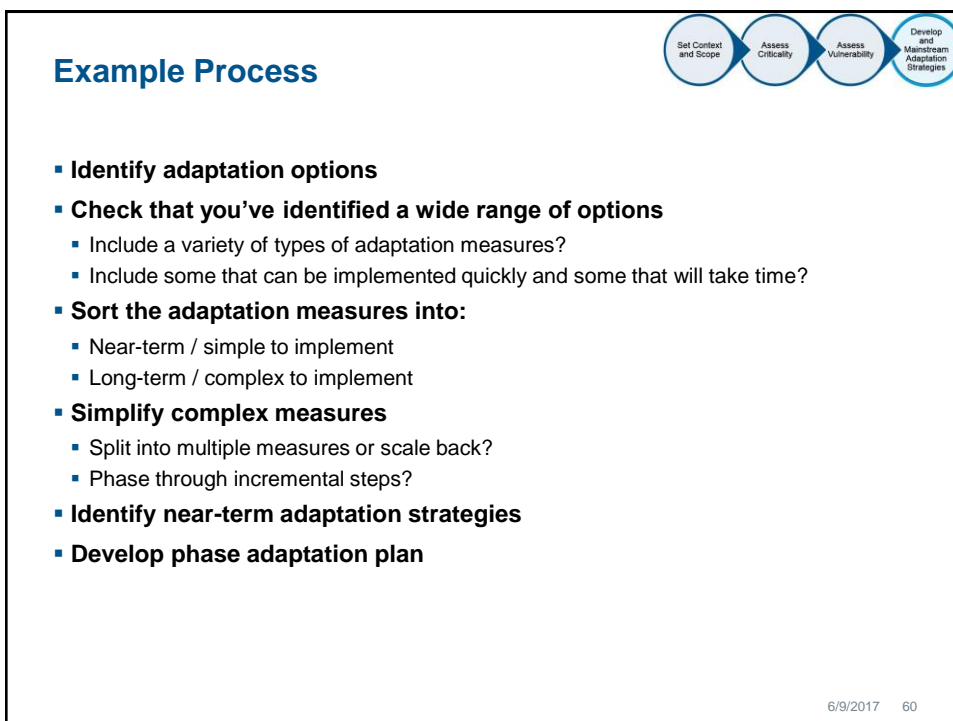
Example Process

Set Context and Scope

Assess Criticality

Assess Vulnerability

Develop and Mainstream Adaptation Strategies

- Identify adaptation options
- Check that you've identified a wide range of options
  - Include a variety of types of adaptation measures?
  - Include some that can be implemented quickly and some that will take time?
- Sort the adaptation measures into:
  - Near-term / simple to implement
  - Long-term / complex to implement
- Simplify complex measures
  - Split into multiple measures or scale back?
  - Phase through incremental steps?
- Identify near-term adaptation strategies
- Develop phase adaptation plan

6/9/2017 60